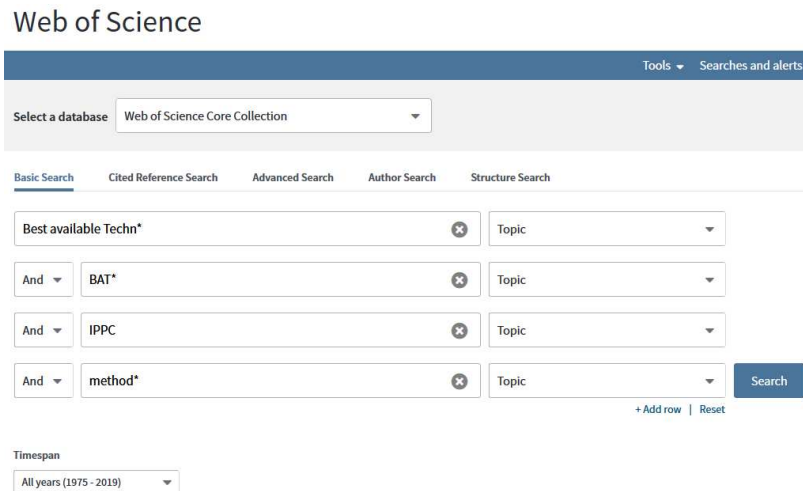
Web of Science

Tools ▾ Searches and alerts

Select a database Web of Science Core Collection

Basic Search Cited Reference Search Advanced Search Author Search Structure Search

Best available Techn* Topic

And BAT* Topic

And IPPC Topic

And method* Topic Search

+ Add row | Reset

Timespan

All years (1975 - 2019)